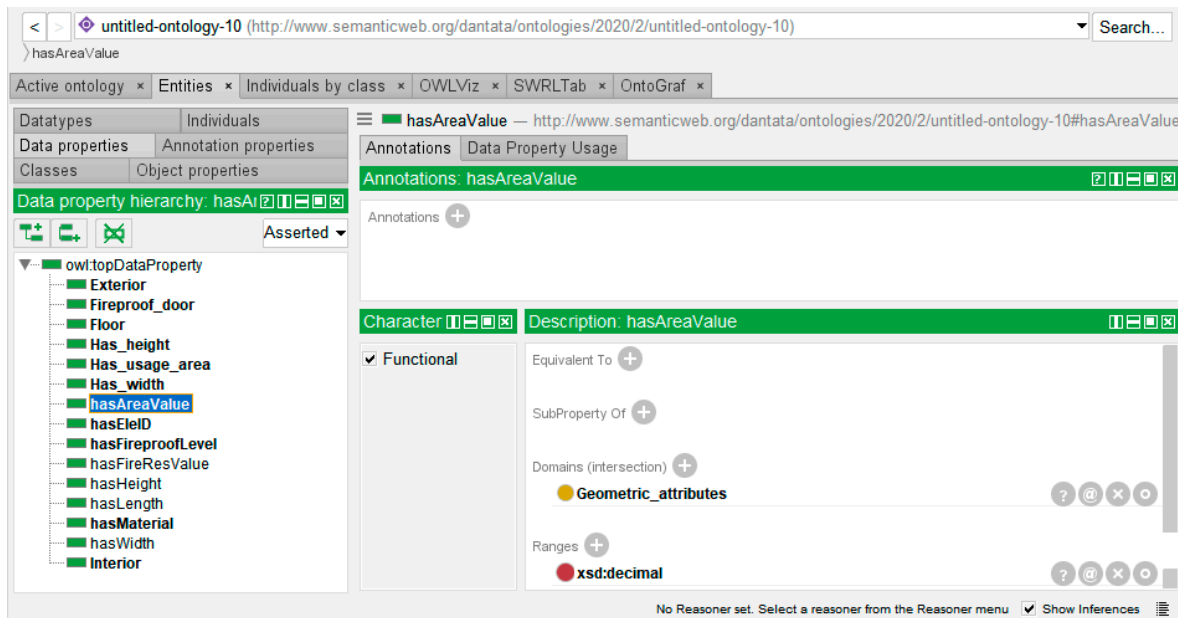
< > untitled-ontology-10 (http://www.semanticweb.org/dantata/ontologies/2020/2/untitled-ontology-10) Search...

hasAreaValue

Active ontology × Entities × Individuals by class × OWLViz × SWRLTab × OntoGraf ×

Datatypes Individuals
Data properties Annotation properties
Classes Object properties

Data property hierarchy: hasAı

Asserted

owl:topDataProperty
Exterior
Fireproof_door
Floor
Has_height
Has_usage_area
Has_width
hasAreaValue
hasEleID
hasFireproofLevel
hasFireResValue
hasHeight
hasLength
hasMaterial
hasWidth
Interior

hasAreaValue — http://www.semanticweb.org/dantata/ontologies/2020/2/untitled-ontology-10#hasAreaValue

Annotations Data Property Usage

Annotations: hasAreaValue

Annotations

Character

Functional

Description: hasAreaValue

Equivalent To

SubProperty Of

Domains (intersection)

Geometric_attributes

Ranges

xsd:decimal

No Reasoner set. Select a reasoner from the Reasoner menu Show Inferences